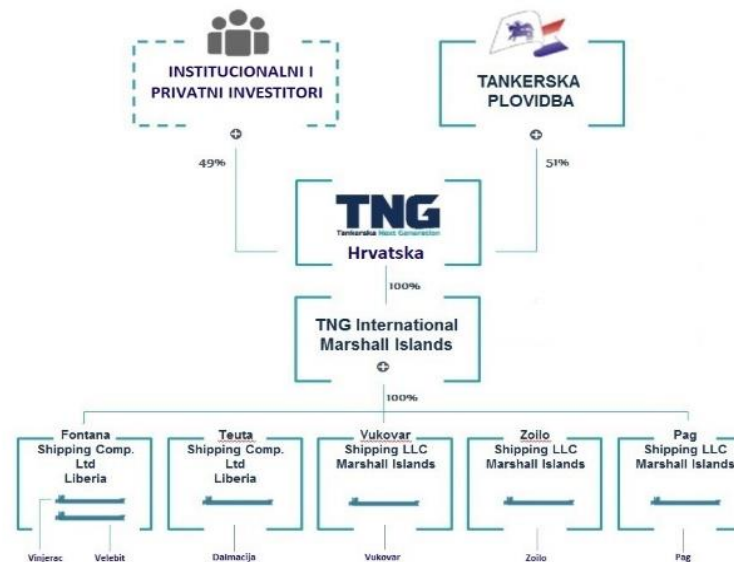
INSTITUCIONALNI I PRIVATNI INVESTITORI

TANKERSKA PLOVIDBA

49%

51%

TNG
Tankerska Next Generation
Hrvatska

100%

TNG International Marshall Islands

100%

Fontana Shipping Comp. Ltd Liberia

Teuta Shipping Comp. Ltd Liberia

Vukovar Shipping LLC Marshall Islands

Zoilo Shipping LLC Marshall Islands

Pag Shipping LLC Marshall Islands

Vinjerac

Velebit

Dalmacija

Vukovar

Zoilo

Pag